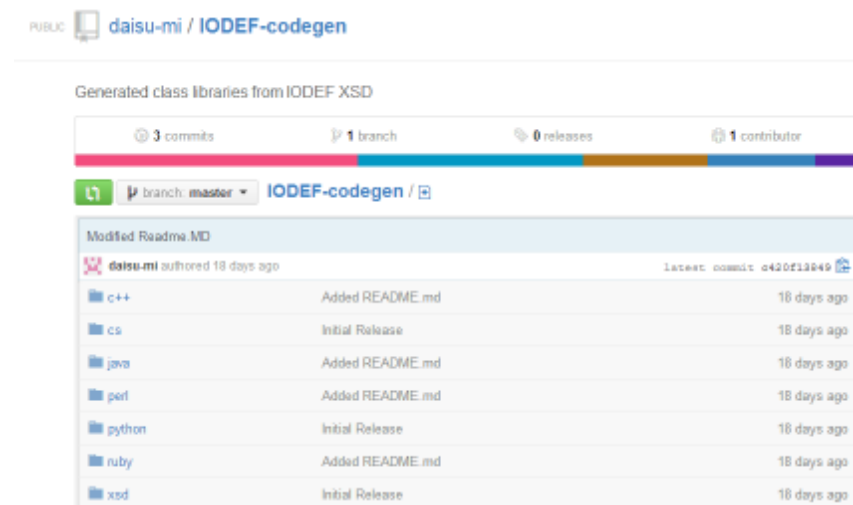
PUBLIC daisu-mi / IODEF-codegen

Generated class libraries from IODEF XSD

3 commits
1 branch
0 releases
1 contributor

branch: master
IODEF-codegen / +

Modified Readme.MD

daisu-mi authored 18 days ago
latest commit c420f13849

| | | |
|---|---|---|
| c++ | Added README.md | 18 days ago |
| cs | Initial Release | 18 days ago |
| java | Added README.md | 18 days ago |
| perl | Added README.md | 18 days ago |
| python | Initial Release | 18 days ago |
| ruby | Added README.md | 18 days ago |
| xsd | Initial Release | 18 days ago |